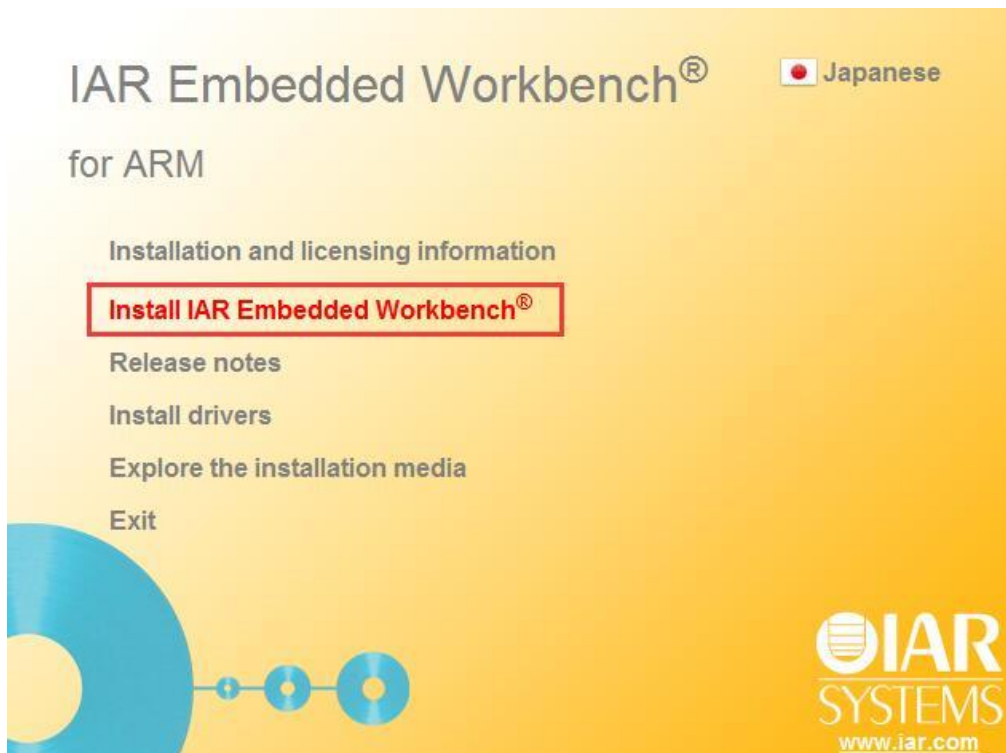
IAR Embedded Workbench®

Japanese

for ARM

Installation and licensing information

Install IAR Embedded Workbench®

Release notes

Install drivers

Explore the installation media

Exit

IAR SYSTEMS

www.iar.com